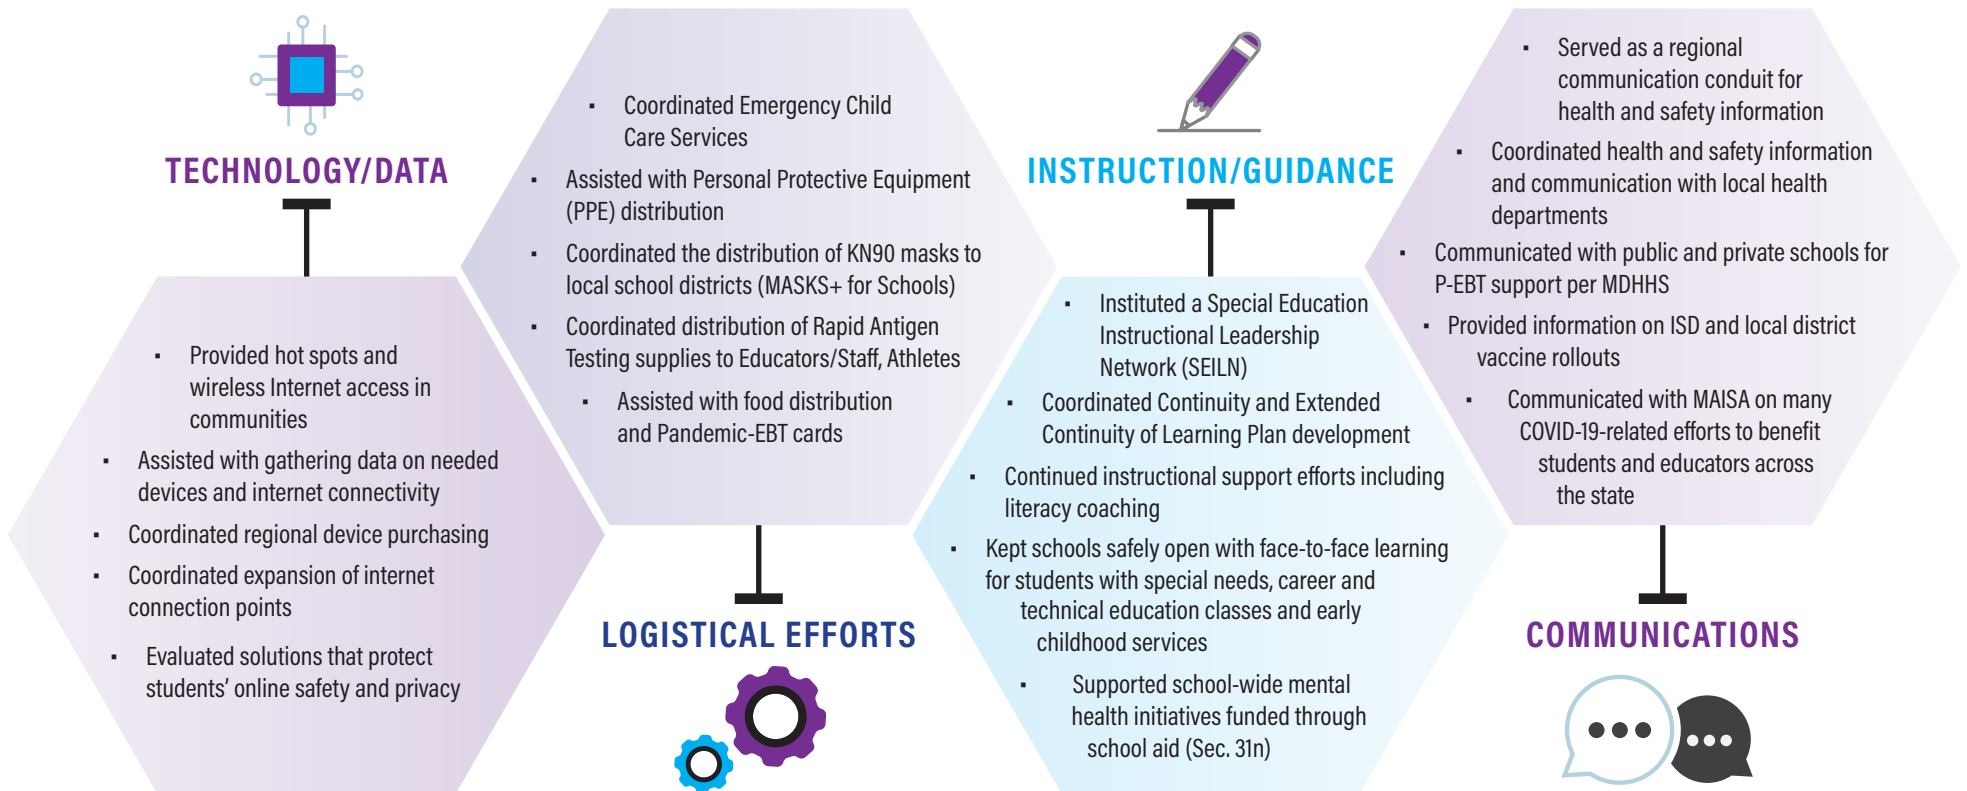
TECHNOLOGY/DATA

- Provided hot spots and wireless Internet access in communities
- Assisted with gathering data on needed devices and internet connectivity
- Coordinated regional device purchasing
- Coordinated expansion of internet connection points
- Evaluated solutions that protect students' online safety and privacy

- Coordinated Emergency Child Care Services
- Assisted with Personal Protective Equipment (PPE) distribution
- Coordinated the distribution of KN90 masks to local school districts (MASKS+ for Schools)
- Coordinated distribution of Rapid Antigen Testing supplies to Educators/Staff, Athletes
- Assisted with food distribution and Pandemic-EBT cards

LOGISTICAL EFFORTS

INSTRUCTION/GUIDANCE

- Instituted a Special Education Instructional Leadership Network (SEILN)
- Coordinated Continuity and Extended Continuity of Learning Plan development
- Continued instructional support efforts including literacy coaching
- Kept schools safely open with face-to-face learning for students with special needs, career and technical education classes and early childhood services
- Supported school-wide mental health initiatives funded through school aid (Sec. 31n)

- Served as a regional communication conduit for health and safety information
- Coordinated health and safety information and communication with local health departments
- Communicated with public and private schools for P-EBT support per MDHHS
- Provided information on ISD and local district vaccine rollouts
- Communicated with MAISA on many COVID-19-related efforts to benefit students and educators across the state

COMMUNICATIONS